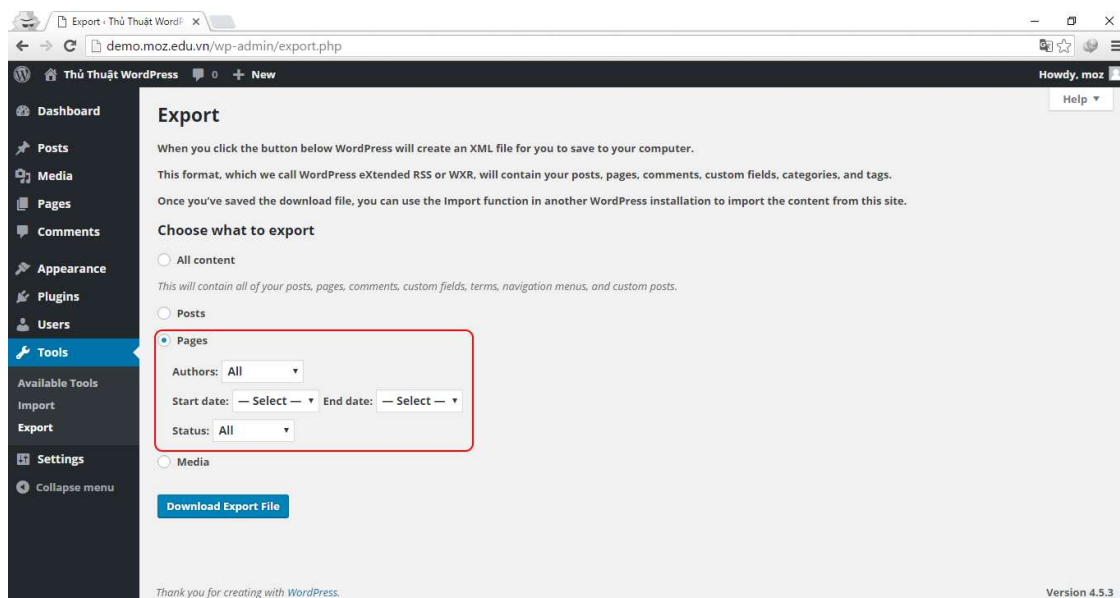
Export ‹ Thủ Thuật WordP ×

demo.moz.edu.vn/wp-admin/export.php

Thủ Thuật WordPress 0 + New

Howdy, moz

Help ▼

Dashboard

Posts

Media

Pages

Comments

Appearance

Plugins

Users

Tools

Available Tools

Import

Export

Settings

Collapse menu

Export

When you click the button below WordPress will create an XML file for you to save to your computer.

This format, which we call WordPress eXtended RSS or WXR, will contain your posts, pages, comments, custom fields, categories, and tags.

Once you've saved the download file, you can use the Import function in another WordPress installation to import the content from this site.

Choose what to export

All content

This will contain all of your posts, pages, comments, custom fields, terms, navigation menus, and custom posts.

Posts

Pages

Authors: All

Start date: — Select — End date: — Select —

Status: All

Media

Download Export File

Thank you for creating with WordPress.

Version 4.5.3